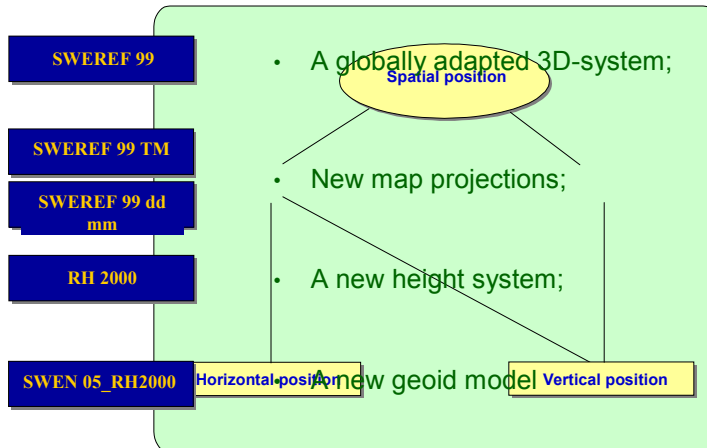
SWEREF 99

SWEREF 99 TM

SWEREF 99 dd mm

RH 2000

SWEN 05_RH2000

• A globally adapted 3D-system;

Spatial position

• New map projections;

• A new height system;

• A new geoid model

Horizontal position

Vertical position